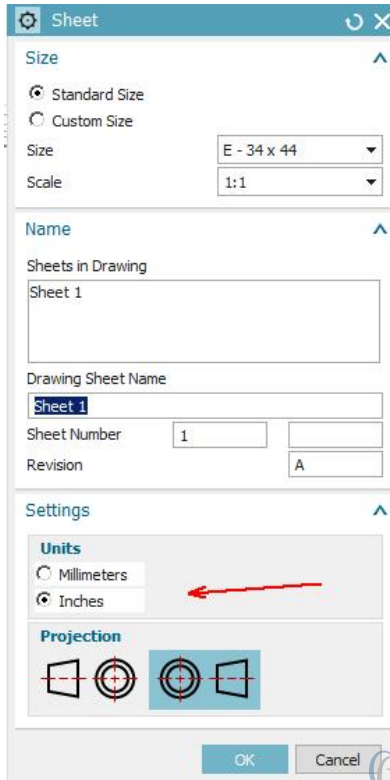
Sheet

Size

Standard Size

Custom Size

Size E - 34 x 44

Scale 1:1

Name

Sheets in Drawing

Sheet 1

Drawing Sheet Name

Sheet 1

Sheet Number 1

Revision A

Settings

Units

Millimeters

Inches

Projection

OK Cancel